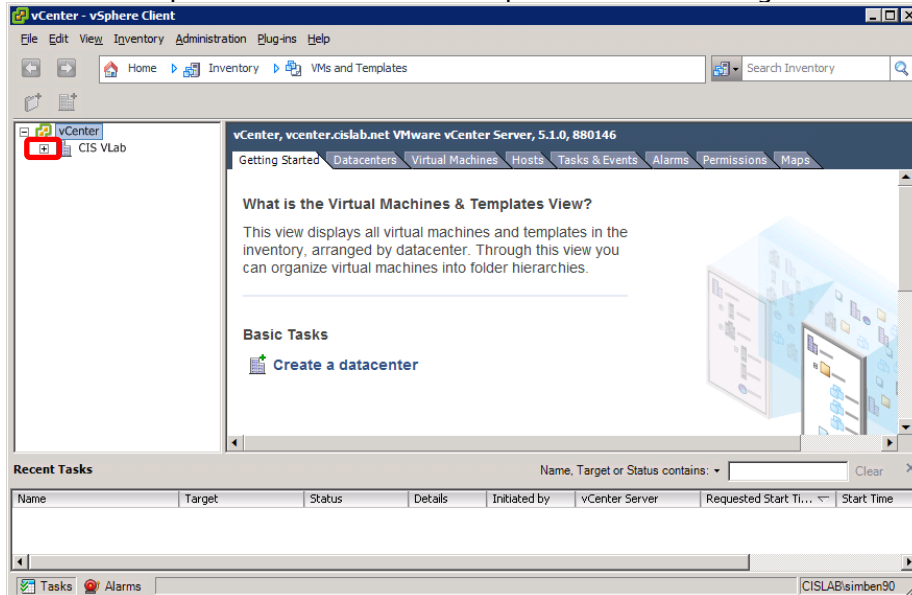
vCenter - vSphere Client

File Edit View Inventory Administration Plug-ins Help

Home Inventory VMs and Templates

Search Inventory

vCenter
CIS VLab

vCenter, vcenter.cislab.net VMware vCenter Server, 5.1.0, 880146

Getting Started Datacenters Virtual Machines Hosts Tasks & Events Alarms Permissions Maps

What is the Virtual Machines & Templates View?

This view displays all virtual machines and templates in the inventory, arranged by datacenter. Through this view you can organize virtual machines into folder hierarchies.

Basic Tasks

Create a datacenter

Recent Tasks

Name, Target or Status contains: ▾

Clear

| Name | Target | Status | Details | Initiated by | vCenter Server | Requested Start Ti... | Start Time |
|---|---|---|---|---|---|---|---|

Tasks Alarms

CISLAB\simben90